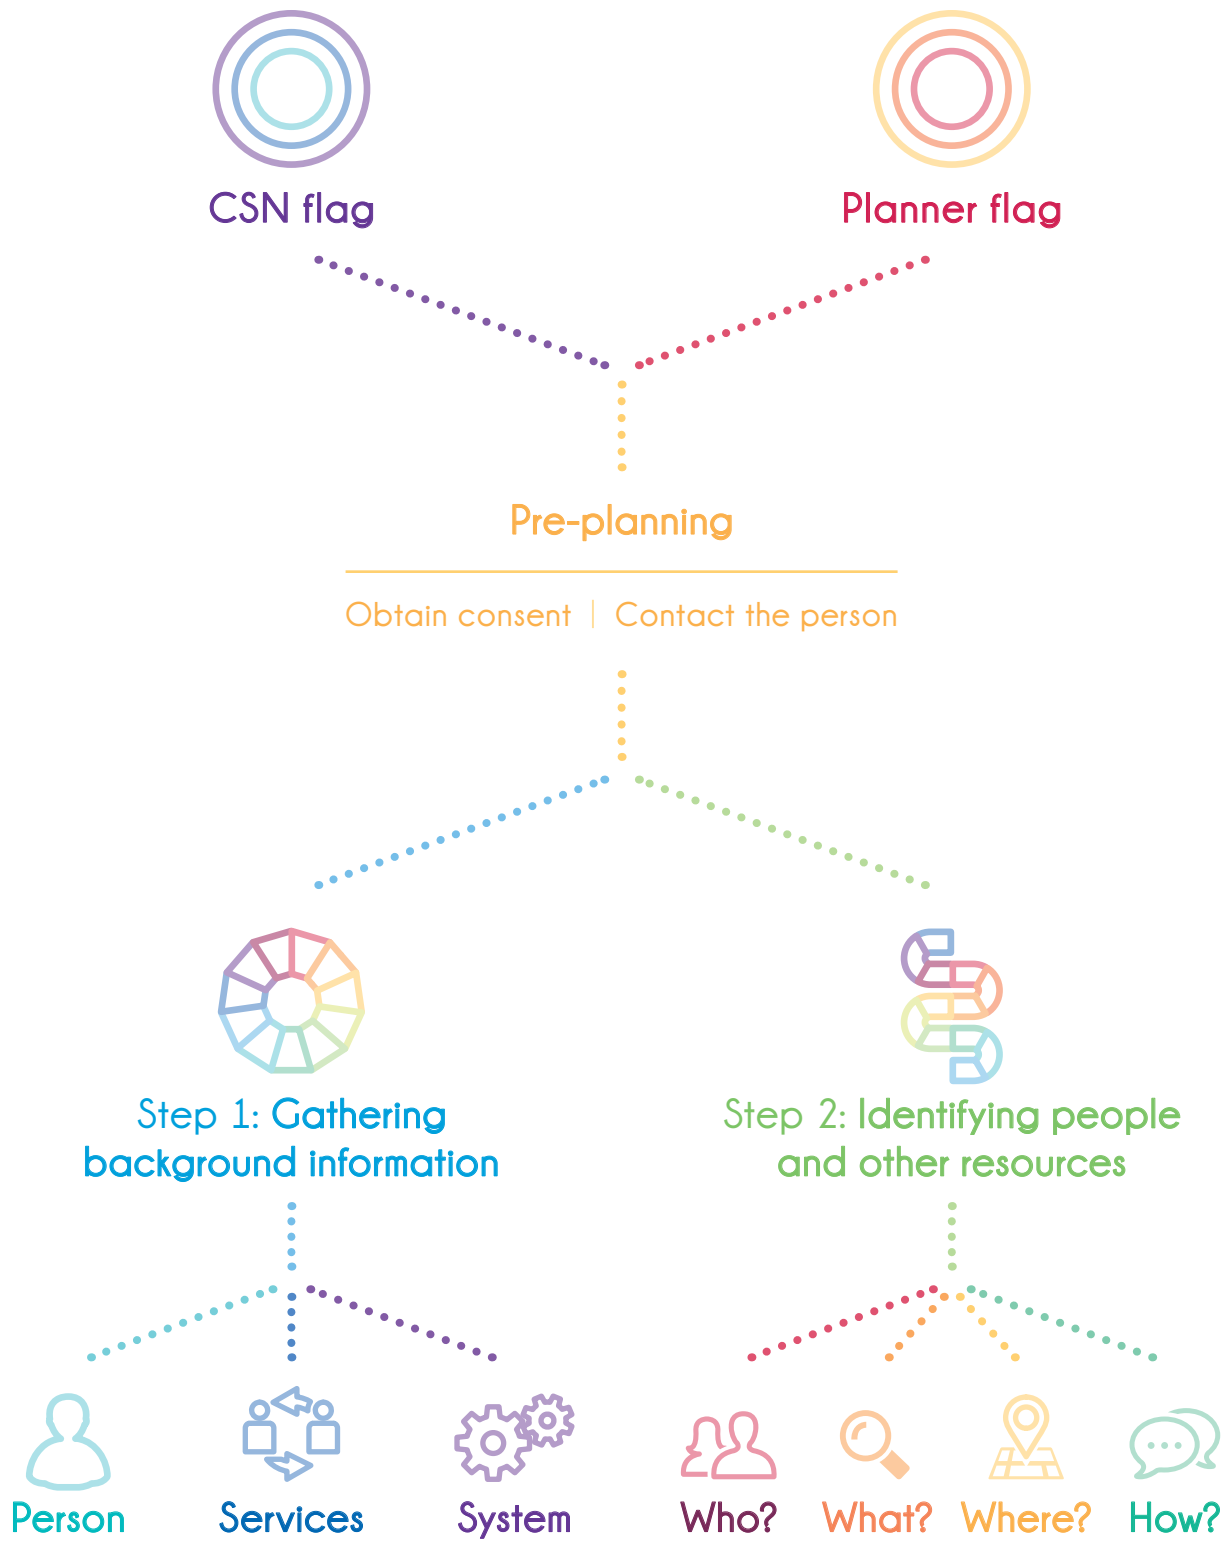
CSN flag

Planner flag

Pre-planning

Obtain consent | Contact the person

Step 1: Gathering background information

Step 2: Identifying people and other resources

Person

Services

System

Who?

What?

Where?

How?